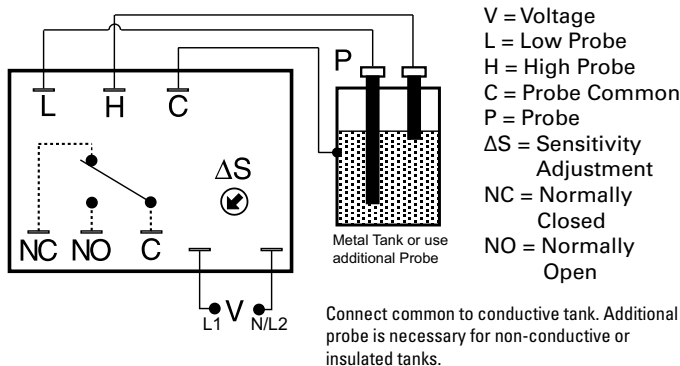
L H C

P

ΔS

NC NO C

Metal Tank or use additional Probe

L1 V N/L2

V = Voltage
L = Low Probe
H = High Probe
C = Probe Common
P = Probe
ΔS = Sensitivity Adjustment
NC = Normally Closed
NO = Normally Open

Connect common to conductive tank. Additional probe is necessary for non-conductive or insulated tanks.